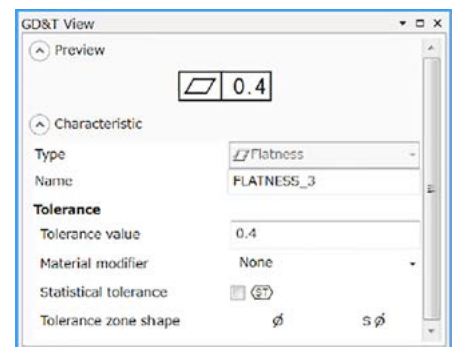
GD&T View

Preview

| ⏥ | 0.4 |
|---|---|

Characteristic

Type ⏥ Flatness

Name FLATNESS_3

Tolerance

Tolerance value 0.4

Material modifier None

Statistical tolerance (ST)

Tolerance zone shape $\phi$ S$\phi$